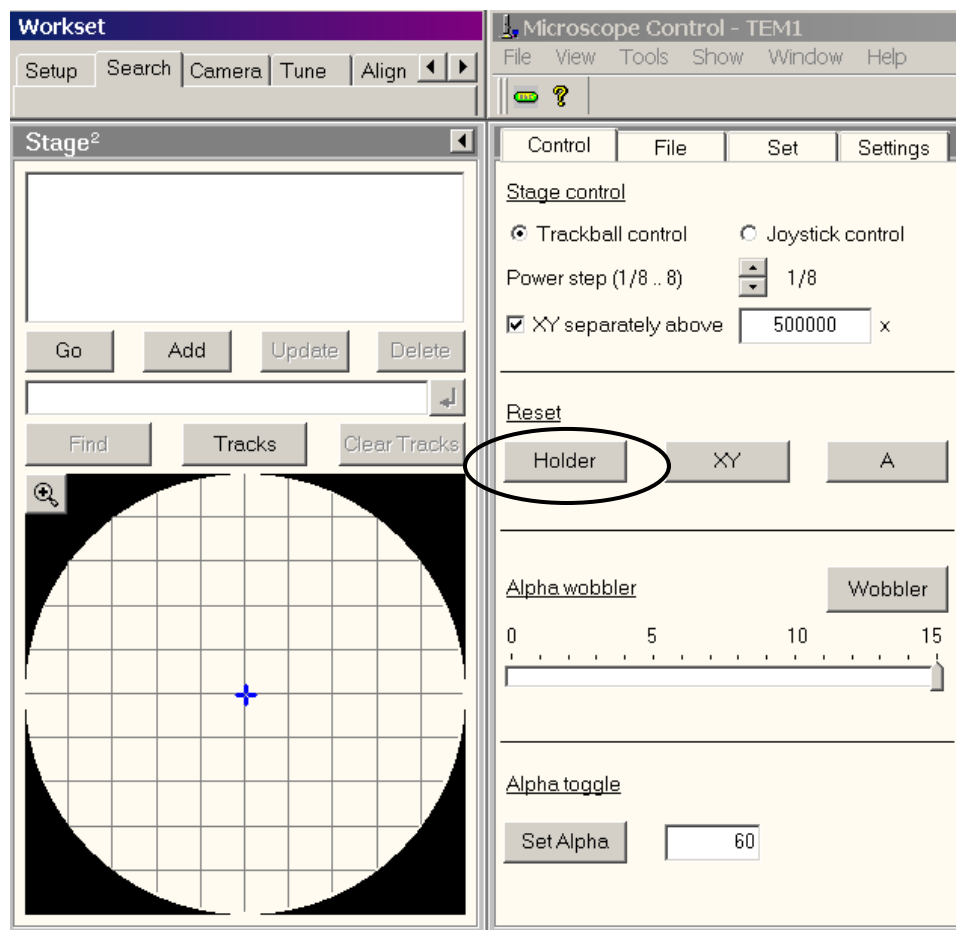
Workset

Setup | Search | Camera | Tune | Align

Stage²

Go | Add | Update | Delete

Find | Tracks | Clear Tracks

Microscope Control - TEM1

File View Tools Show Window Help

Control | File | Set | Settings

Stage control

Trackball control

Joystick control

Power step (1/8 .. 8) 1/8

XY separately above 500000 x

Reset

Holder | XY | A

Alpha wobbler

Wobbler

0 5 10 15

Alpha toggle

Set Alpha 60